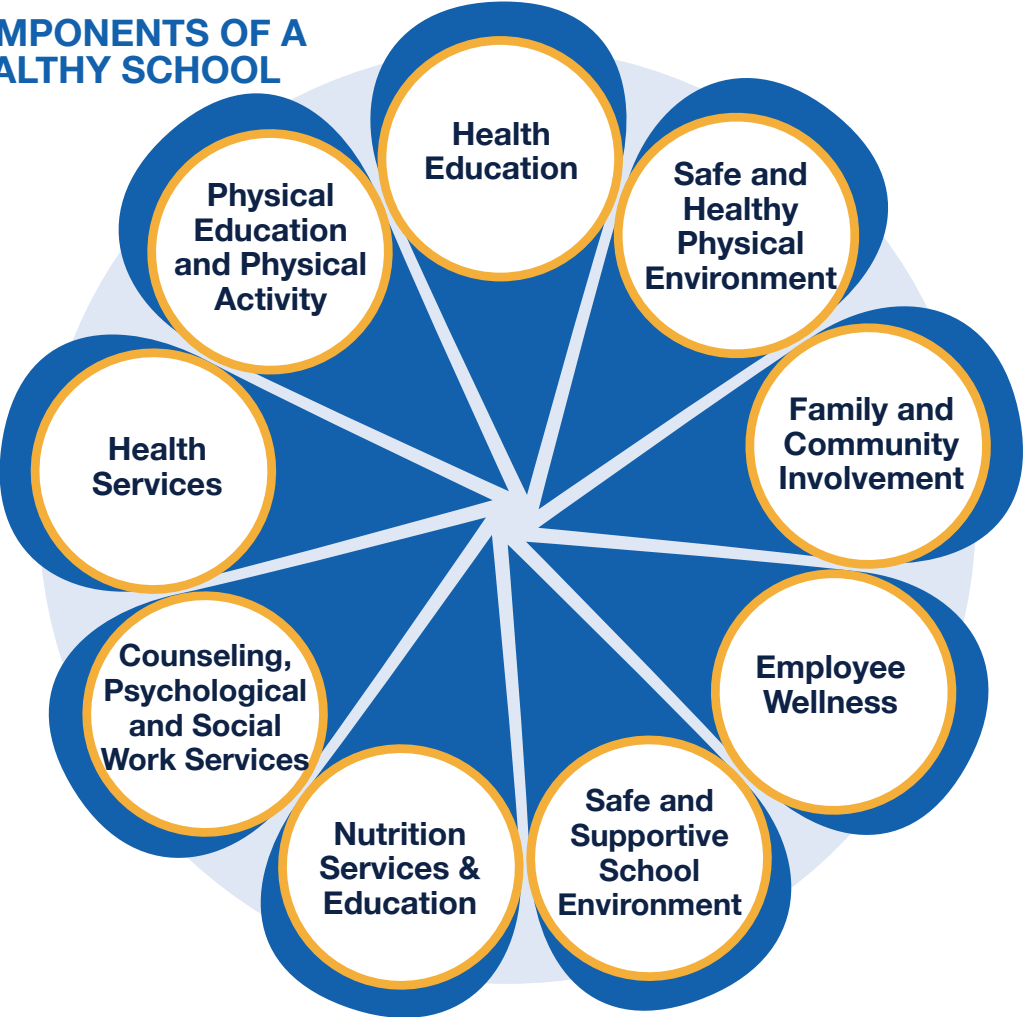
MPONENTS OF A
ALTHY SCHOOL

Health Education

Safe and Healthy Physical Environment

Family and Community Involvement

Employee Wellness

Safe and Supportive School Environment

Nutrition Services & Education

Counseling, Psychological and Social Work Services

Health Services

Physical Education and Physical Activity